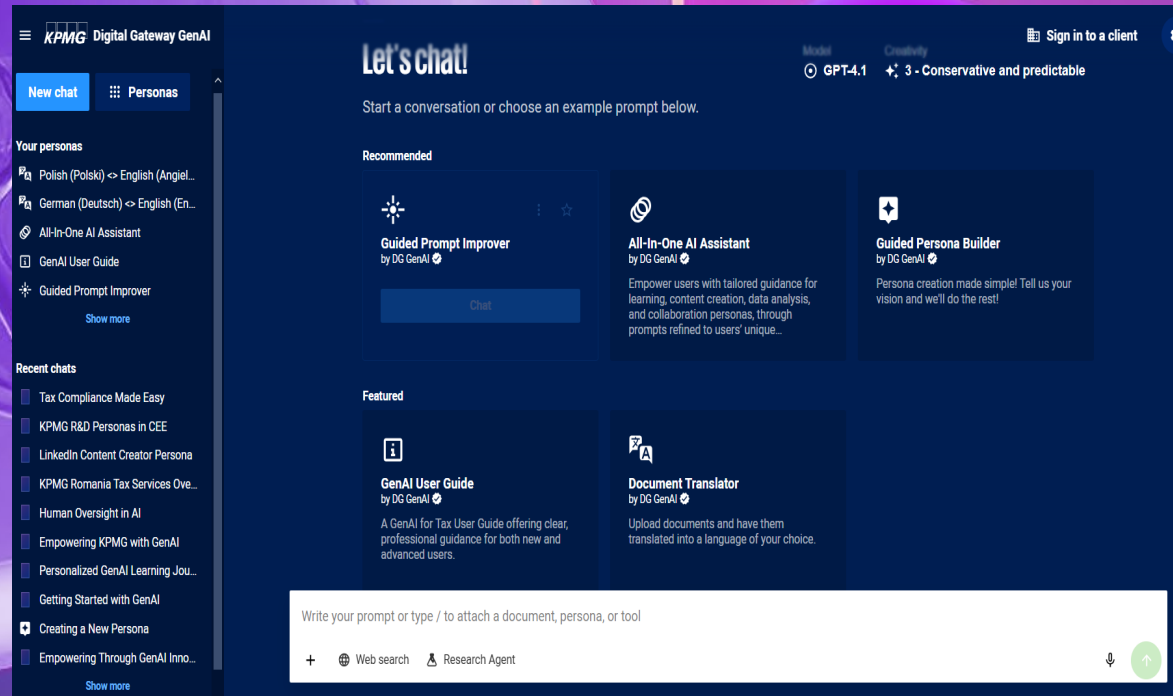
KPMG Digital Gateway GenAI

New chat
Personas

Your personas
Polish (Polski) <> English (Angiel...
German (Deutsch) <> English (En...
All-In-One AI Assistant
GenAI User Guide
Guided Prompt Improver
Show more

Recent chats
Tax Compliance Made Easy
KPMG R&D Personas in CEE
LinkedIn Content Creator Persona
KPMG Romania Tax Services Ove...
Human Oversight in AI
Empowering KPMG with GenAI
Personalized GenAI Learning Jou...
Getting Started with GenAI
Creating a New Persona
Empowering Through GenAI Inno...
Show more

Let's chat!

Model
GPT-4.1
Creativity
3 - Conservative and predictable

Sign in to a client

Start a conversation or choose an example prompt below.

Recommended

Guided Prompt Improver
by DG GenAI
Chat

All-In-One AI Assistant
by DG GenAI
Empower users with tailored guidance for learning, content creation, data analysis, and collaboration personas, through prompts refined to users' unique...

Guided Persona Builder
by DG GenAI
Persona creation made simple! Tell us your vision and we'll do the rest!

Featured

GenAI User Guide
by DG GenAI
A GenAI for Tax User Guide offering clear, professional guidance for both new and advanced users.

Document Translator
by DG GenAI
Upload documents and have them translated into a language of your choice.

Write your prompt or type / to attach a document, persona, or tool
+ Web search Research Agent